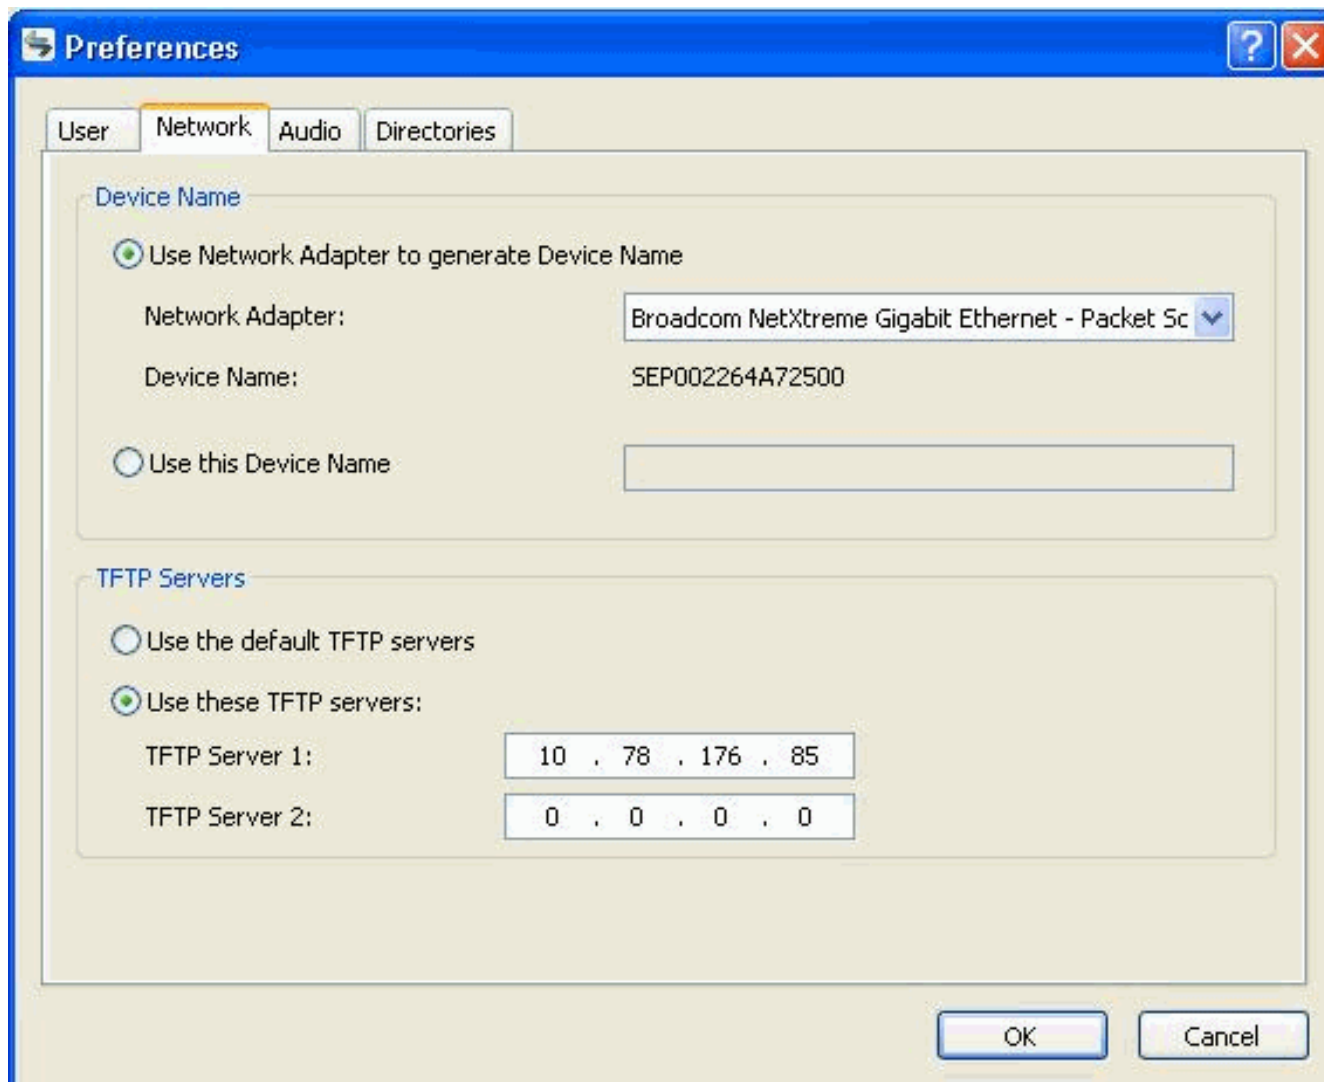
Preferences

User | Network | Audio | Directories

Device Name

Use Network Adapter to generate Device Name

Network Adapter: Broadcom NetXtreme Gigabit Ethernet - Packet Sc

Device Name: SEP002264A72500

Use this Device Name

TFTP Servers

Use the default TFTP servers

Use these TFTP servers:

TFTP Server 1: 10 . 78 . 176 . 85

TFTP Server 2: 0 . 0 . 0 . 0

OK Cancel